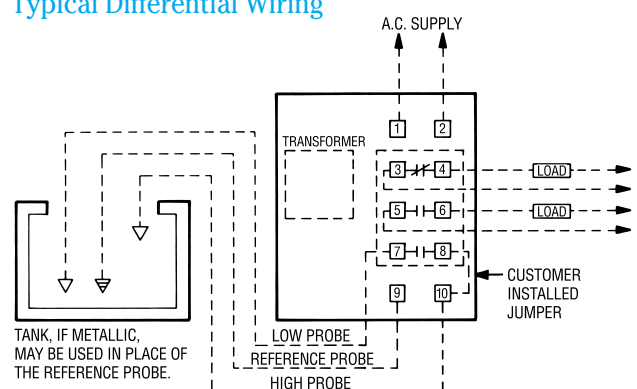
Typical Differential Wiring

A.C. SUPPLY

1
2

TRANSFORMER

3
4
LOAD
5
6
LOAD
7
8

CUSTOMER INSTALLED JUMPER

9
10

TANK, IF METALLIC, MAY BE USED IN PLACE OF THE REFERENCE PROBE.

LOW PROBE
REFERENCE PROBE
HIGH PROBE